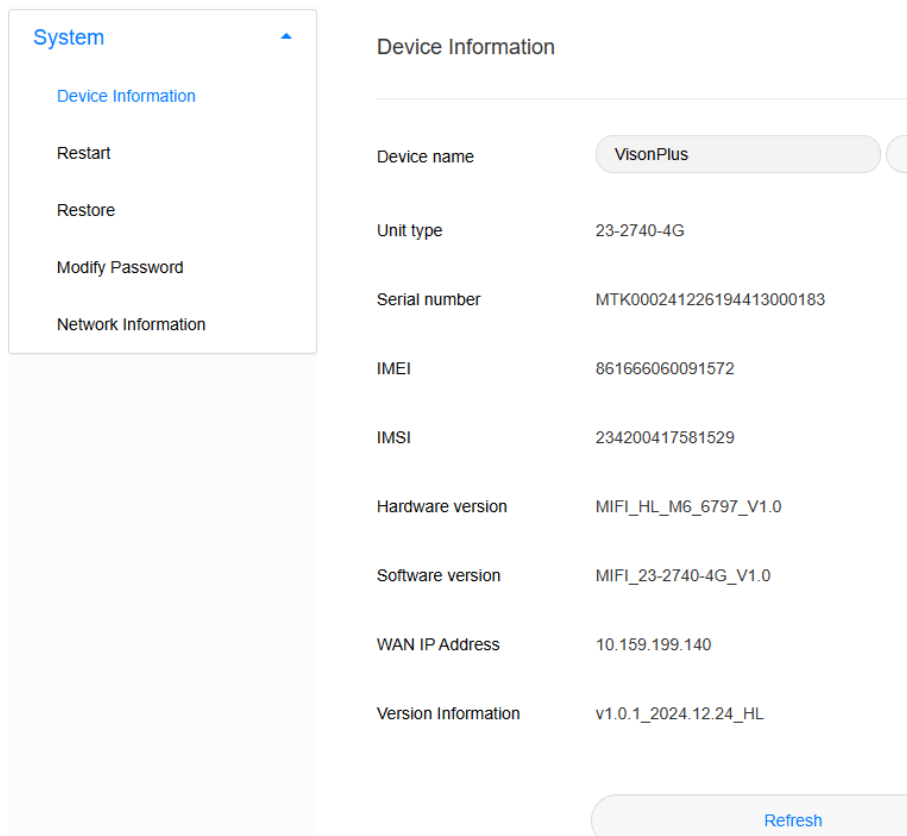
System

Device Information

Restart

Restore

Modify Password

Network Information

Device Information

| | |
|---|---|
| Device name | VisonPlus |
| Unit type | 23-2740-4G |
| Serial number | MTK000241226194413000183 |
| IMEI | 861666060091572 |
| IMSI | 234200417581529 |
| Hardware version | MIFI_HL_M6_6797_V1.0 |
| Software version | MIFI_23-2740-4G_V1.0 |
| WAN IP Address | 10.159.199.140 |
| Version Information | v1.0.1_2024.12.24_HL |

Refresh